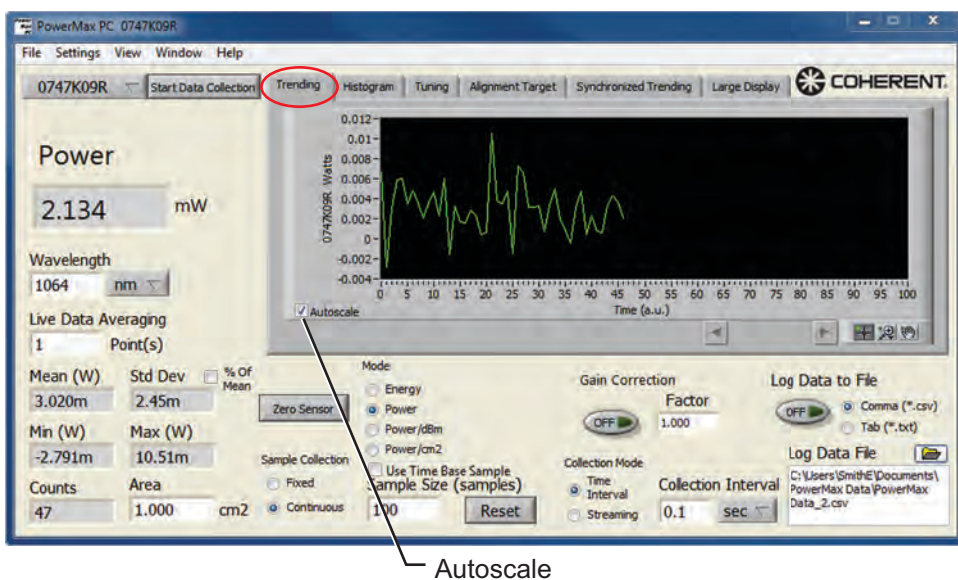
PowerMax PC 0747K09R

File Settings View Window Help

0747K09R | Start Data Collection | Trending | Histogram | Tuning | Alignment Target | Synchronized Trending | Large Display

COHERENT.

Power

2.134 mW

Wavelength

1064 nm

Live Data Averaging

1 Point(s)

Mean (W) Std Dev % Of Mean

3.020m 2.45m

Min (W) Max (W)

-2.791m 10.51m

Counts Area

47 1.000 cm2

0.012 0.01 0.008 0.006 0.004 0.002 0 -0.002 -0.004

0747K09R Watts

0 5 10 15 20 25 30 35 40 45 50 55 60 65 70 75 80 85 90 95 100

Time (a.u.)

Autoscale

Zero Sensor

Mode

Energy

Power

Power/dBm

Power/cm2

Use Time Base Sample

Sample Collection

Fixed

Continuous

Sample Size (samples)

100 Reset

Gain Correction

Factor

OFF 1.000

Collection Mode

Time Interval

Streaming

Collection Interval

0.1 sec

Log Data to File

OFF Comma (*.csv) Tab (*.txt)

Log Data File

C:\Users\SmithE\Documents\PowerMax Data\PowerMax Data_2.csv

Autoscale